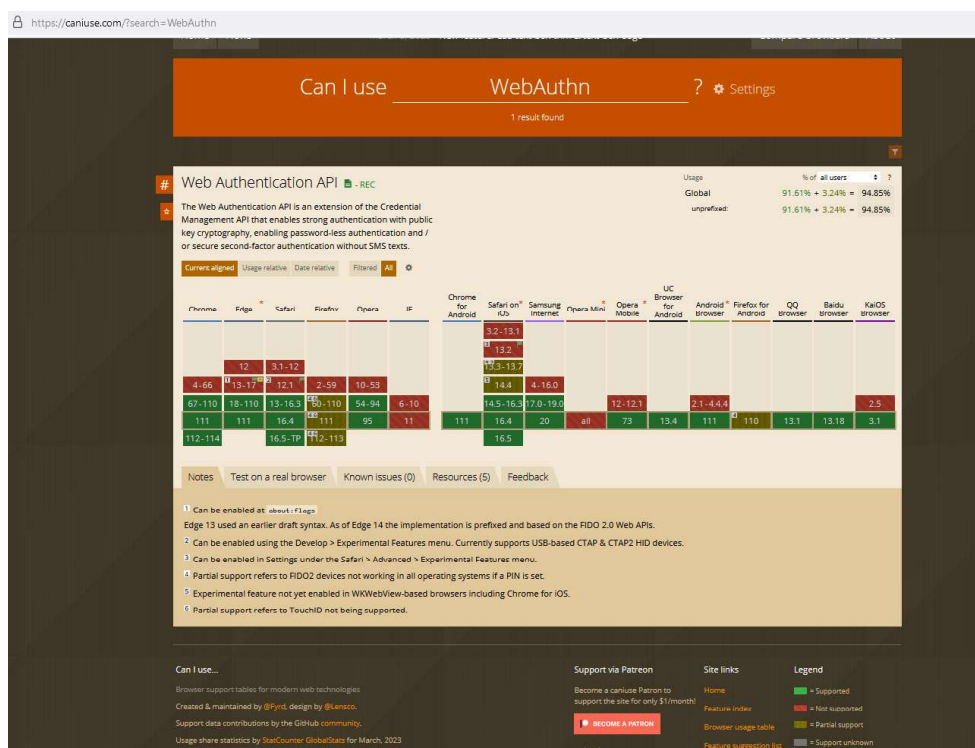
https://caniuse.com/?search=WebAuthn

Can I use WebAuthn ? Settings

1 result found

# Web Authentication API - REC

Usage % of all users ?
Global 91.61% + 3.24% = 94.85%
unprefixed: 91.61% + 3.24% = 94.85%

The Web Authentication API is an extension of the Credential Management API that enables strong authentication with public key cryptography, enabling password-less authentication and / or secure second-factor authentication without SMS texts.

Current aligned Usage relative Date relative Filtered All

| Chrome | Edge | Safari | Firefox | Opera | IE | Chrome for Android | Safari on iOS | Samsung Internet | Opera Mini | Opera Mobile | UC Browser for Android | Android Browser | Firefox for Android | QQ Browser | Baidu Browser | KaiOS Browser |
|---|---|---|---|---|---|---|---|---|---|---|---|---|---|---|---|---|
| | | | | | | | 3.2 - 13.1 | | | | | | | | | |
| | | | | | | | 13.2 | | | | | | | | | |
| | 12 | 3.1 - 12 | | | | | 13.3 - 13.7 | | | | | | | | | |
| 4 - 66 | 13 - 17 | 12.1 | 2 - 59 | 10 - 53 | | | 14.4 | 4 - 16.0 | | | | | | | | |
| 67 - 110 | 18 - 110 | 13 - 16.3 | 60 - 110 | 54 - 94 | 6 - 10 | | 14.5 - 16.3 | 17.0 - 19.0 | | 12 - 12.1 | | 2.1 - 4.4.4 | | | | 2.5 |
| 111 | 111 | 16.4 | 111 | 95 | 11 | 111 | 16.4 | 20 | all | 73 | 13.4 | 111 | 110 | 13.1 | 13.18 | 3.1 |
| 112 - 114 | | 16.5 - TP | 112 - 113 | | | | 16.5 | | | | | | | | | |

Notes Test on a real browser Known issues (0) Resources (5) Feedback

1 Can be enabled at about:flags
Edge 13 used an earlier draft syntax. As of Edge 14 the implementation is prefixed and based on the FIDO 2.0 Web APIs.
2 Can be enabled using the Develop > Experimental Features menu. Currently supports USB-based CTAP & CTAP2 HID devices.
3 Can be enabled in Settings under the Safari > Advanced > Experimental Features menu.
4 Partial support refers to FIDO2 devices not working in all operating systems if a PIN is set.
5 Experimental feature not yet enabled in WKWebView-based browsers including Chrome for iOS.
6 Partial support refers to TouchID not being supported.

Can I use...
Browser support tables for modern web technologies
Created & maintained by @Fyrd, design by @Lensco.
Support data contributions by the GitHub community.
Usage share statistics by StatCounter GlobalStats for March, 2023

Support via Patreon
Become a caniuse Patron to support the site for only $1/month!
BECOME A PATRON

Site links
Home
Feature index
Browser usage table
Feature suggestion list

Legend
= Supported
= Not supported
= Partial support
= Support unknown